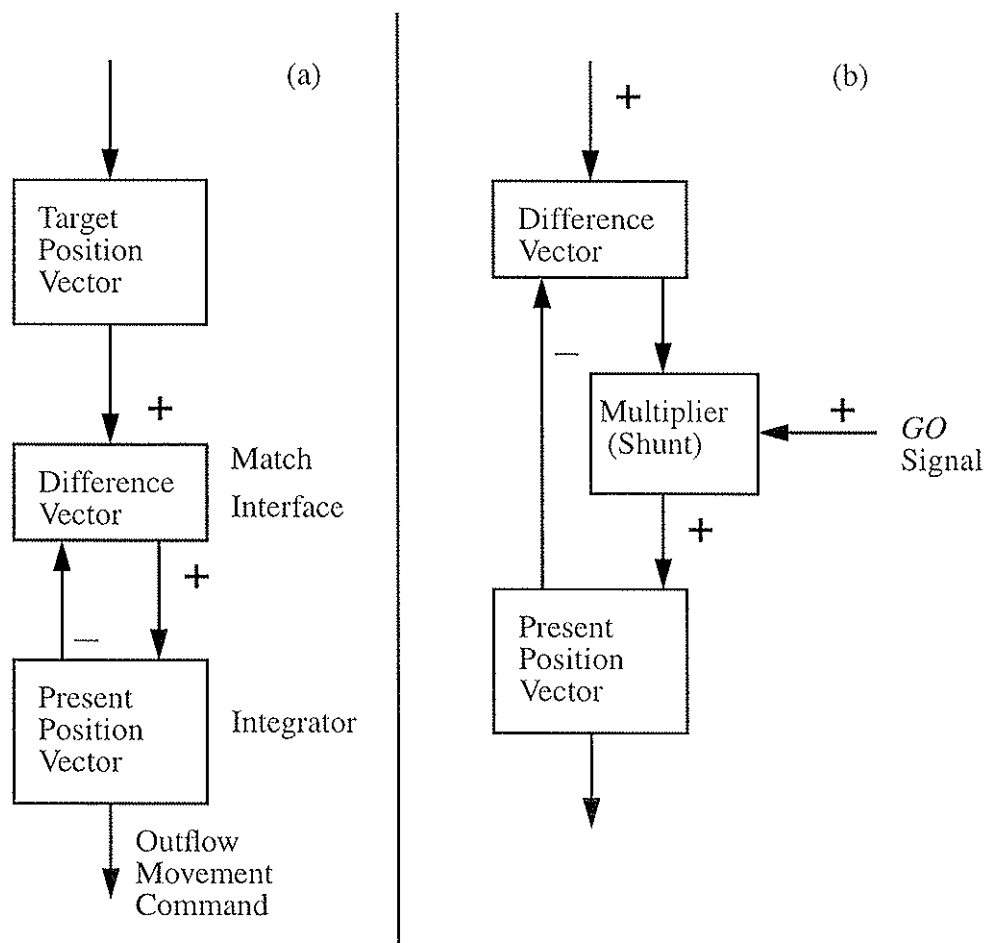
(a)

Target Position Vector

+

Difference Vector

Match Interface

+

–

Present Position Vector

Integrator

Outflow Movement Command

(b)

+

Difference Vector

–

Multiplier (Shunt)

+

*GO* Signal

+

Present Position Vector